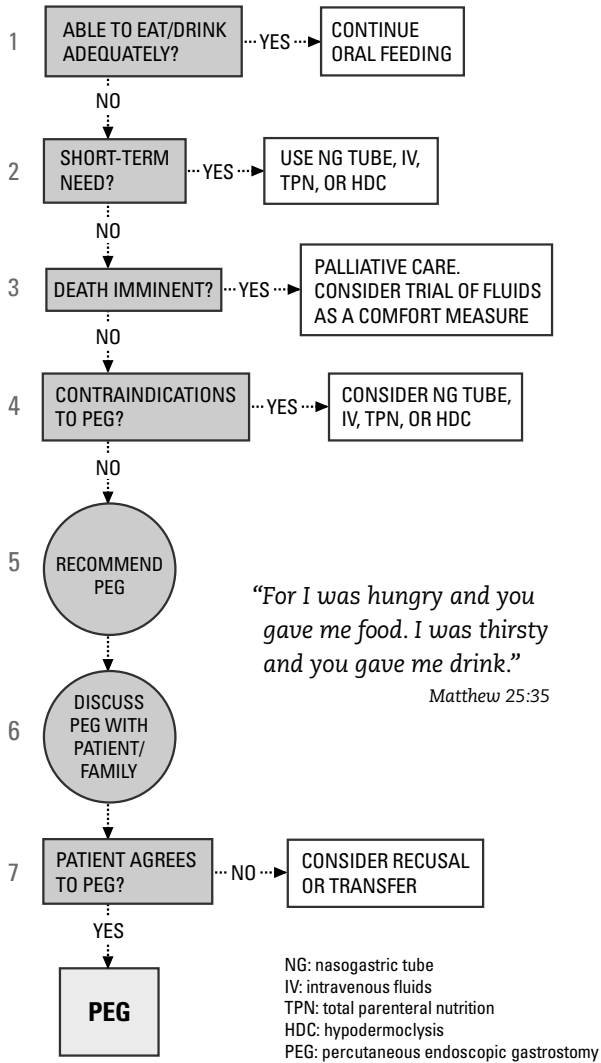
1 ABLE TO EAT/DRINK ADEQUATELY? YES CONTINUE ORAL FEEDING

NO

2 SHORT-TERM NEED? YES USE NG TUBE, IV, TPN, OR HDC

NO

3 DEATH IMMINENT? YES PALLIATIVE CARE. CONSIDER TRIAL OF FLUIDS AS A COMFORT MEASURE

NO

4 CONTRAINDICATIONS TO PEG? YES CONSIDER NG TUBE, IV, TPN, OR HDC

NO

5 RECOMMEND PEG

“For I was hungry and you gave me food. I was thirsty and you gave me drink.”
Matthew 25:35

6 DISCUSS PEG WITH PATIENT/ FAMILY

7 PATIENT AGREES TO PEG? NO CONSIDER RECUSAL OR TRANSFER

YES

PEG

NG: nasogastric tube
IV: intravenous fluids
TPN: total parenteral nutrition
HDC: hypodermoclysis
PEG: percutaneous endoscopic gastrostomy